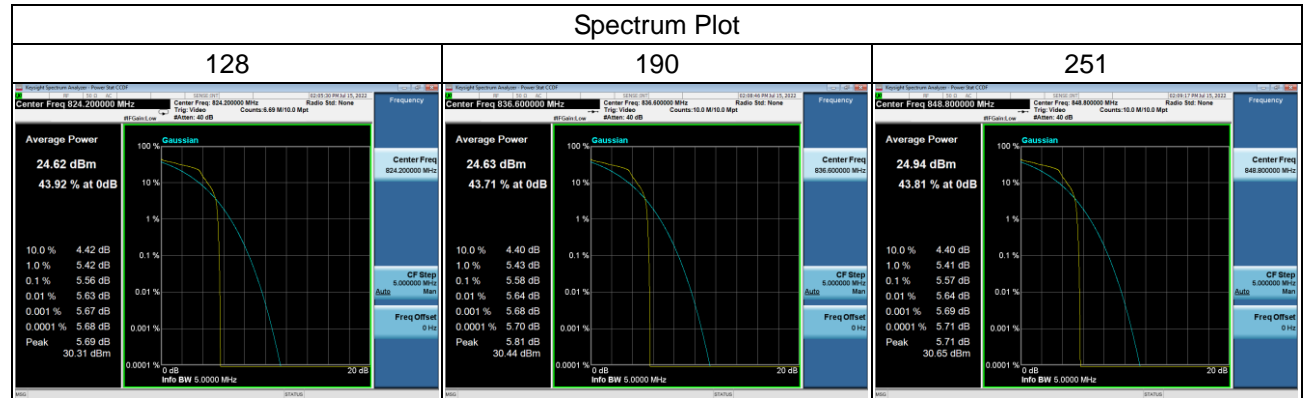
| Spectrum Plot | | |
|---|---|---|
| 128 | 190 | 251 |
| Keysight Spectrum Analyzer - Power Stat CCDF<br>RF 50 Ω AC SENSE:INT 02:05:30 PM Jul 15, 2022<br>Center Freq 824.200000 MHz<br>Center Freq: 824.200000 MHz Radio Std: None<br>Trig: Video Counts:6.69 M/10.0 Mpt<br>#IFGain:Low #Atten: 40 dB<br>Frequency<br>Average Power<br>24.62 dBm<br>43.92 % at 0dB<br>Gaussian<br>100 %<br>10 %<br>1 %<br>0.1 %<br>0.01 %<br>0.001 %<br>0.0001 %<br>10.0 % 4.42 dB<br>1.0 % 5.42 dB<br>0.1 % 5.56 dB<br>0.01 % 5.63 dB<br>0.001 % 5.67 dB<br>0.0001 % 5.68 dB<br>Peak 5.69 dB<br>30.31 dBm<br>0 dB<br>20 dB<br>Info BW 5.0000 MHz<br>Center Freq<br>824.200000 MHz<br>CF Step<br>5.000000 MHz<br>Auto Man<br>Freq Offset<br>0 Hz<br>MSG STATUS | Keysight Spectrum Analyzer - Power Stat CCDF<br>RF 50 Ω AC SENSE:INT 02:08:46 PM Jul 15, 2022<br>Center Freq 836.600000 MHz<br>Center Freq: 836.600000 MHz Radio Std: None<br>Trig: Video Counts:10.0 M/10.0 Mpt<br>#IFGain:Low #Atten: 40 dB<br>Frequency<br>Average Power<br>24.63 dBm<br>43.71 % at 0dB<br>Gaussian<br>100 %<br>10 %<br>1 %<br>0.1 %<br>0.01 %<br>0.001 %<br>0.0001 %<br>10.0 % 4.40 dB<br>1.0 % 5.43 dB<br>0.1 % 5.58 dB<br>0.01 % 5.64 dB<br>0.001 % 5.68 dB<br>0.0001 % 5.70 dB<br>Peak 5.81 dB<br>30.44 dBm<br>0 dB<br>20 dB<br>Info BW 5.0000 MHz<br>Center Freq<br>836.600000 MHz<br>CF Step<br>5.000000 MHz<br>Auto Man<br>Freq Offset<br>0 Hz<br>MSG STATUS | Keysight Spectrum Analyzer - Power Stat CCDF<br>RF 50 Ω AC SENSE:INT 02:09:17 PM Jul 15, 2022<br>Center Freq 848.800000 MHz<br>Center Freq: 848.800000 MHz Radio Std: None<br>Trig: Video Counts:10.0 M/10.0 Mpt<br>#IFGain:Low #Atten: 40 dB<br>Frequency<br>Average Power<br>24.94 dBm<br>43.81 % at 0dB<br>Gaussian<br>100 %<br>10 %<br>1 %<br>0.1 %<br>0.01 %<br>0.001 %<br>0.0001 %<br>10.0 % 4.40 dB<br>1.0 % 5.41 dB<br>0.1 % 5.57 dB<br>0.01 % 5.64 dB<br>0.001 % 5.69 dB<br>0.0001 % 5.71 dB<br>Peak 5.71 dB<br>30.65 dBm<br>0 dB<br>20 dB<br>Info BW 5.0000 MHz<br>Center Freq<br>848.800000 MHz<br>CF Step<br>5.000000 MHz<br>Auto Man<br>Freq Offset<br>0 Hz<br>MSG STATUS |